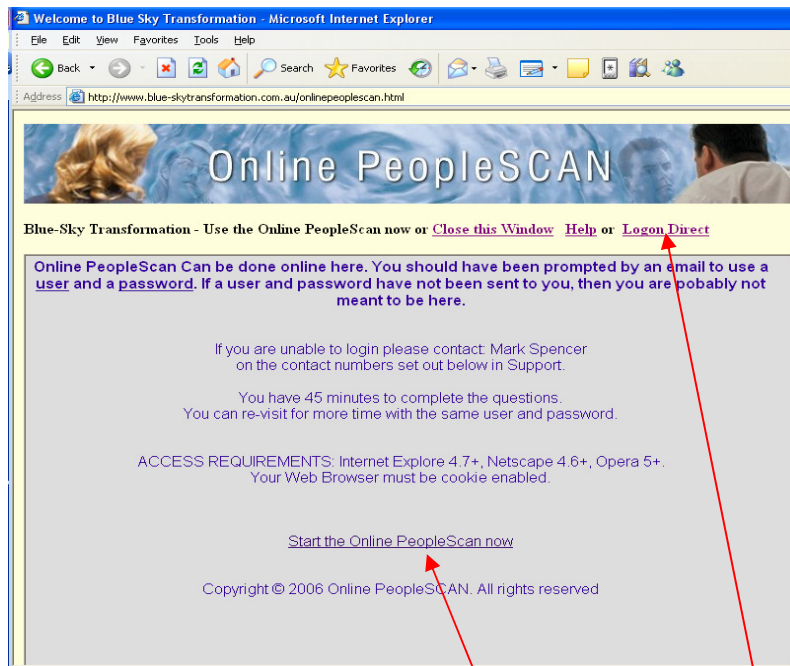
Welcome to Blue Sky Transformation - Microsoft Internet Explorer

File Edit View Favorites Tools Help

Back Search Favorites

Address http://www.blue-skytransformation.com.au/onlinepeoplescan.html

Online PeopleSCAN

Blue-Sky Transformation - Use the Online PeopleScan now or Close this Window Help or Logon Direct

Online PeopleScan Can be done online here. You should have been prompted by an email to use a user and a password. If a user and password have not been sent to you, then you are pobably not meant to be here.

If you are unable to login please contact: Mark Spencer on the contact numbers set out below in Support.

You have 45 minutes to complete the questions. You can re-visit for more time with the same user and password.

ACCESS REQUIREMENTS: Internet Explore 4.7+, Netscape 4.6+, Opera 5+. Your Web Browser must be cookie enabled.

Start the Online PeopleScan now

Copyright © 2006 Online PeopleSCAN. All rights reserved